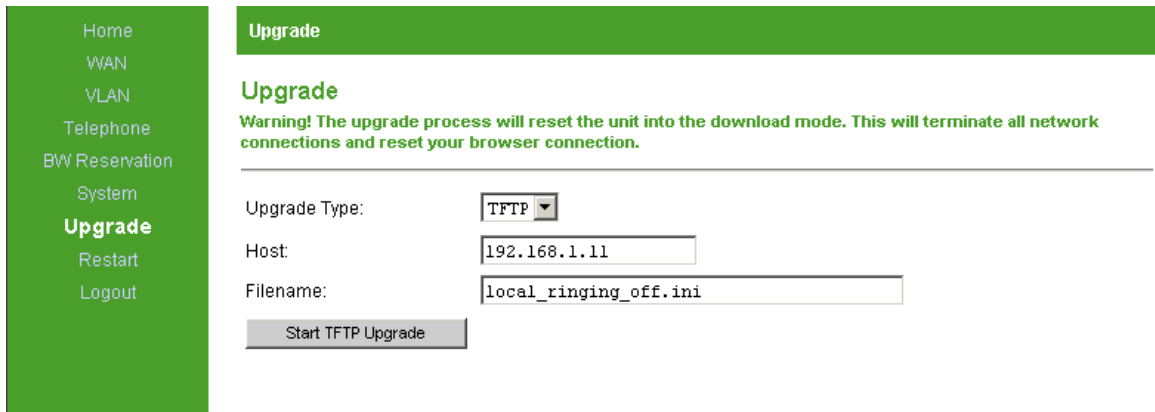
Home
WAN
VLAN
Telephone
BW Reservation
System
Upgrade
Restart
Logout

Upgrade

Upgrade

Warning! The upgrade process will reset the unit into the download mode. This will terminate all network connections and reset your browser connection.

Upgrade Type: TFTP

Host: 192.168.1.11

Filename: local_ringing_off.ini

Start TFTP Upgrade